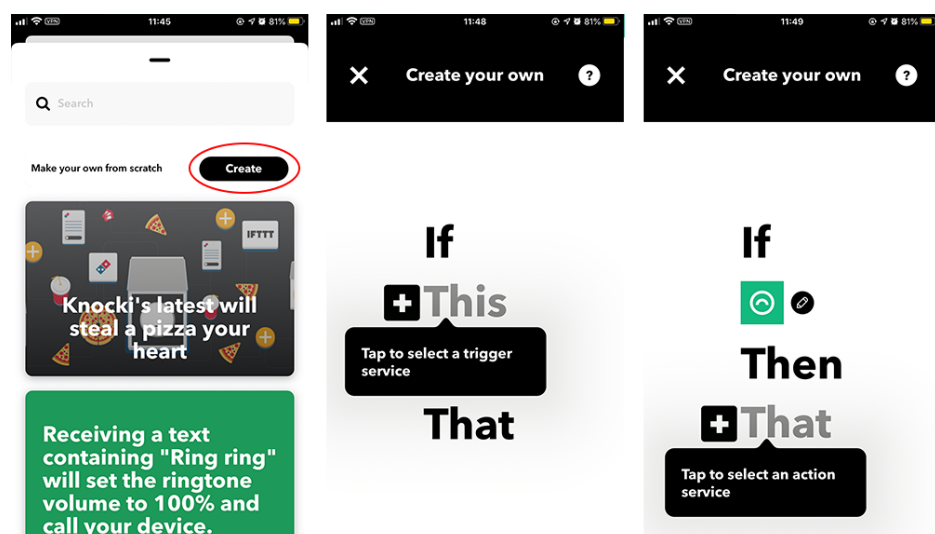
VTN 11:45 81%

Search

Make your own from scratch

Create

IFTTT

Knocki's latest will steal a pizza your heart

Receiving a text containing "Ring ring" will set the ringtone volume to 100% and call your device.

VTN 11:48 81%

Create your own

?

If

This

Tap to select a trigger service

That

VTN 11:49 81%

Create your own

?

If

Then

That

Tap to select an action service